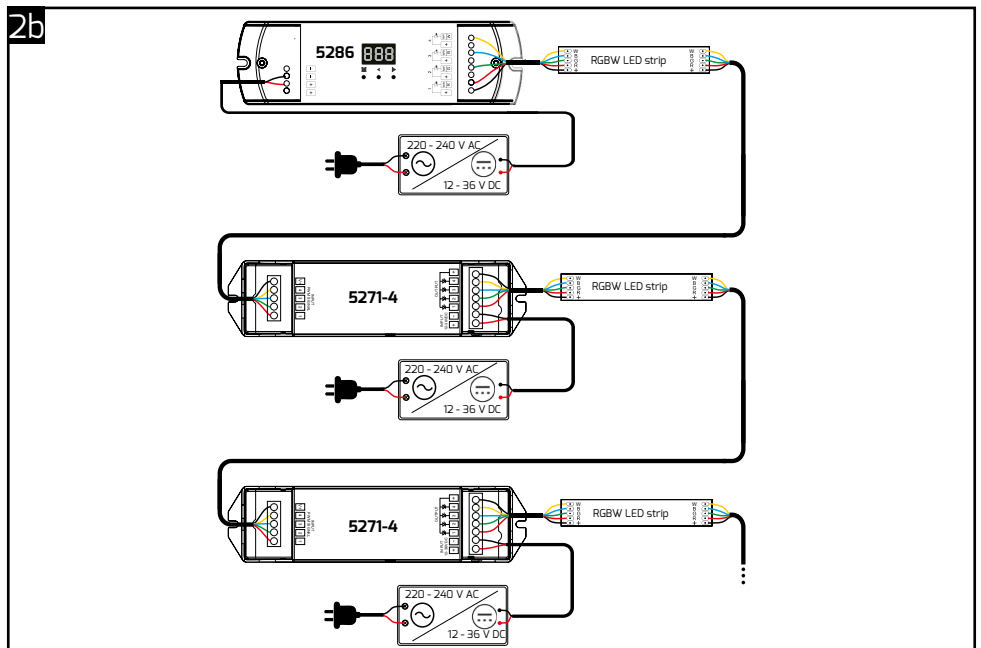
2b

5286 888

RGBW LED strip

W B G R +

W B G R +

220 - 240 V AC

12 - 36 V DC

5271-4

RGBW LED strip

W B G R +

W B G R +

220 - 240 V AC

12 - 36 V DC

5271-4

RGBW LED strip

W B G R +

W B G R +

220 - 240 V AC

12 - 36 V DC